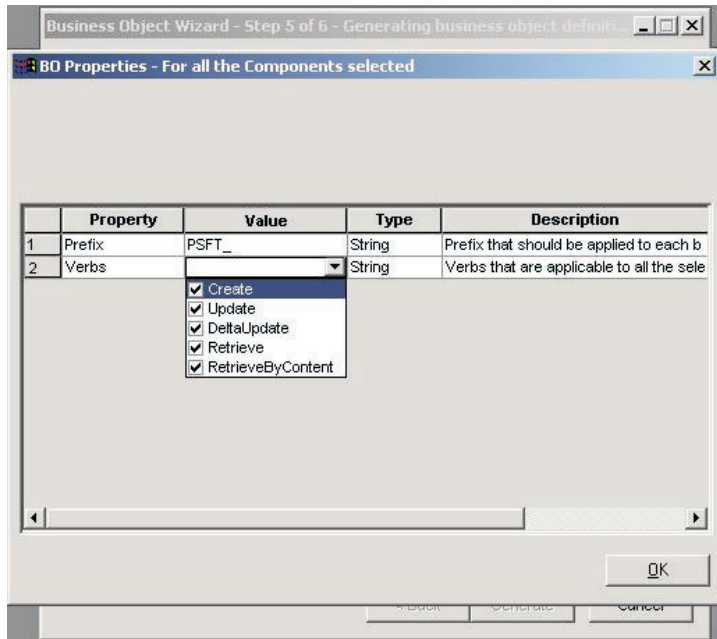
Business Object Wizard - Step 5 of 6 - Generating business object definiti...

BO Properties - For all the Components selected

| | Property | Value | Type | Description |
|---|---|---|---|---|
| 1 | Prefix | PSFT_ | String | Prefix that should be applied to each b |
| 2 | Verbs | | String | Verbs that are applicable to all the sele |

Create
Update
DeltaUpdate
Retrieve
RetrieveByContent

OK

< Back
Generate
Cancel